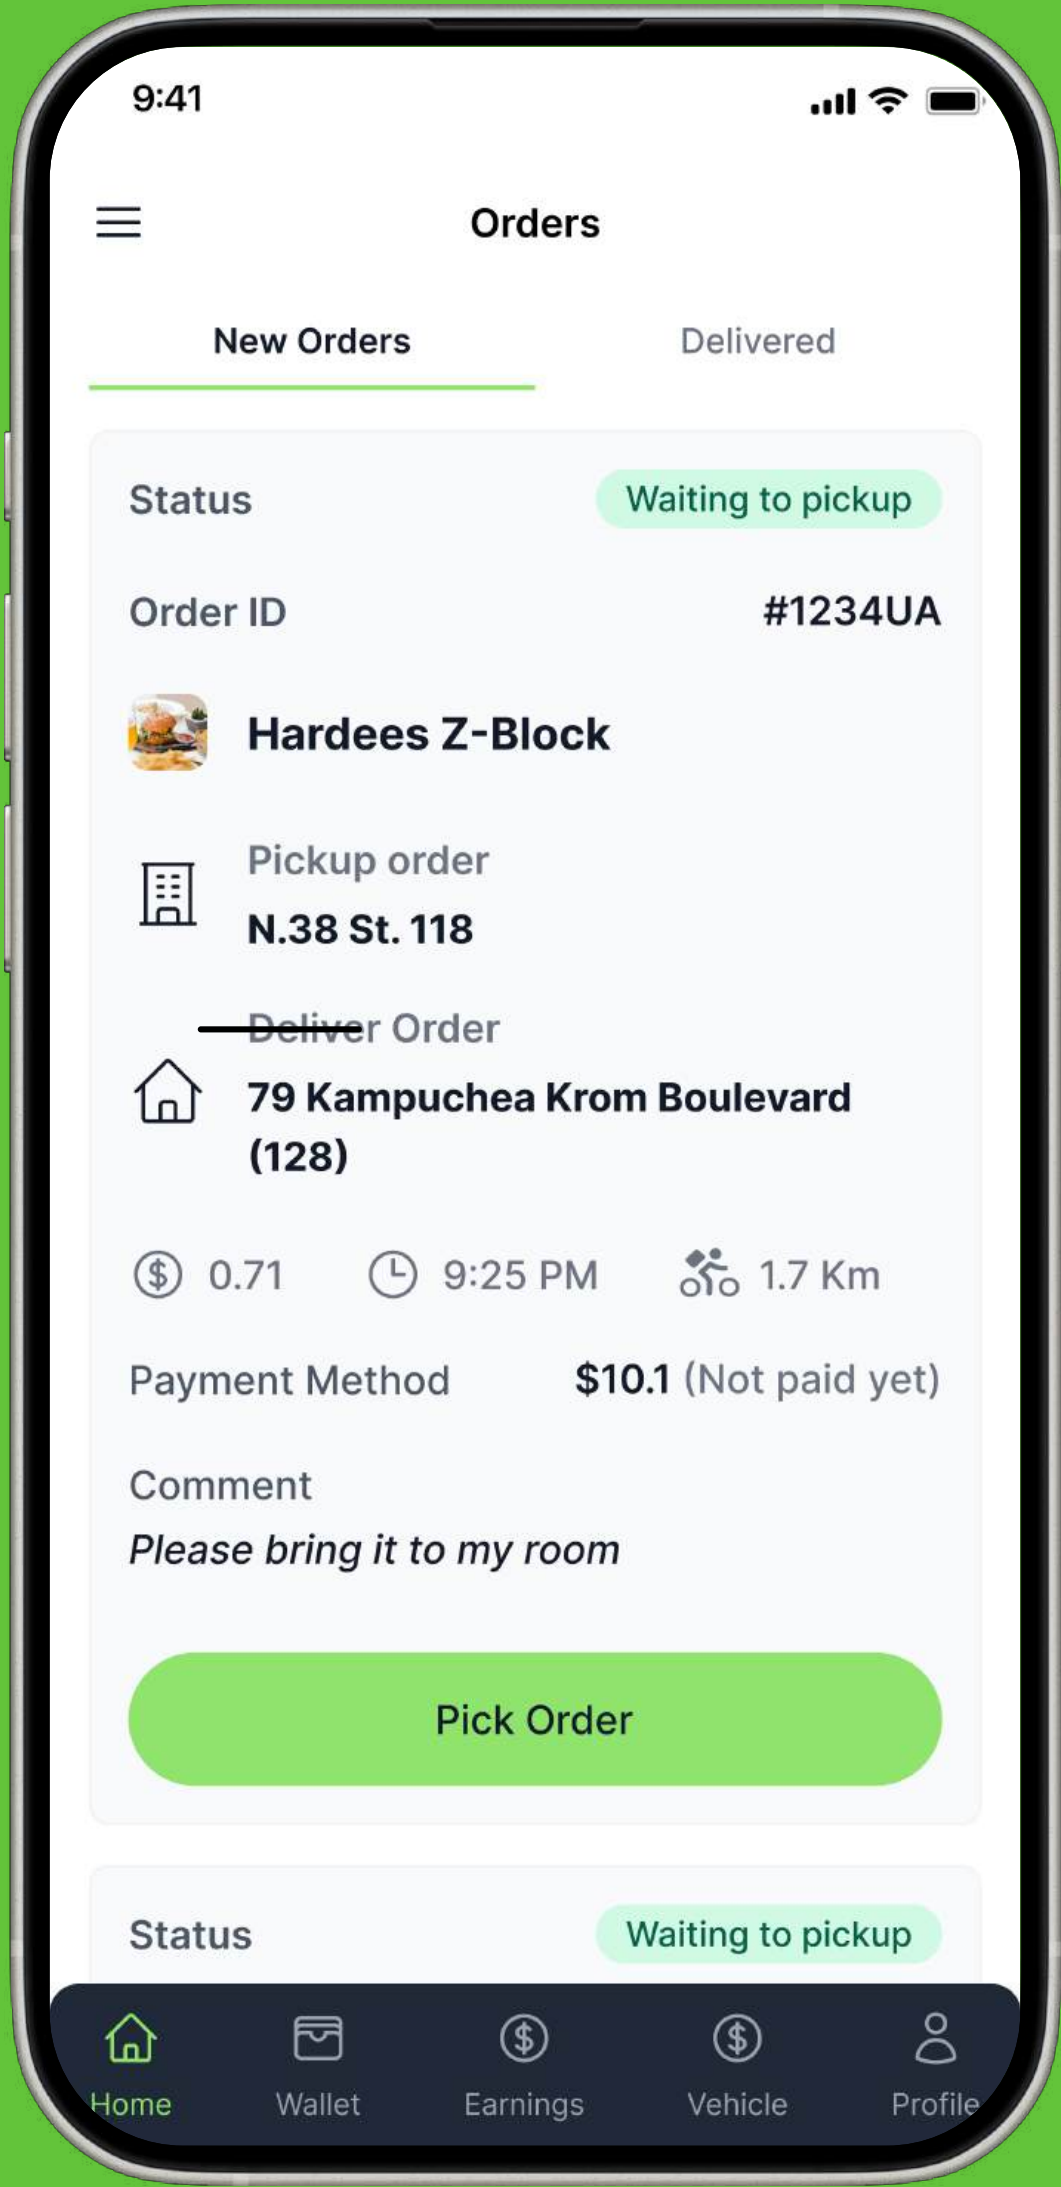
9:41

Orders

New Orders

Delivered

Status

Waiting to pickup

Order ID

#1234UA

Hardees Z-Block

Pickup order

N.38 St. 118

Deliver Order

79 Kampuchea Krom Boulevard (128)

0.71

9:25 PM

1.7 Km

Payment Method

$10.1 (Not paid yet)

Comment

Please bring it to my room

Pick Order

Status

Waiting to pickup

Home

Wallet

Earnings

Vehicle

Profile